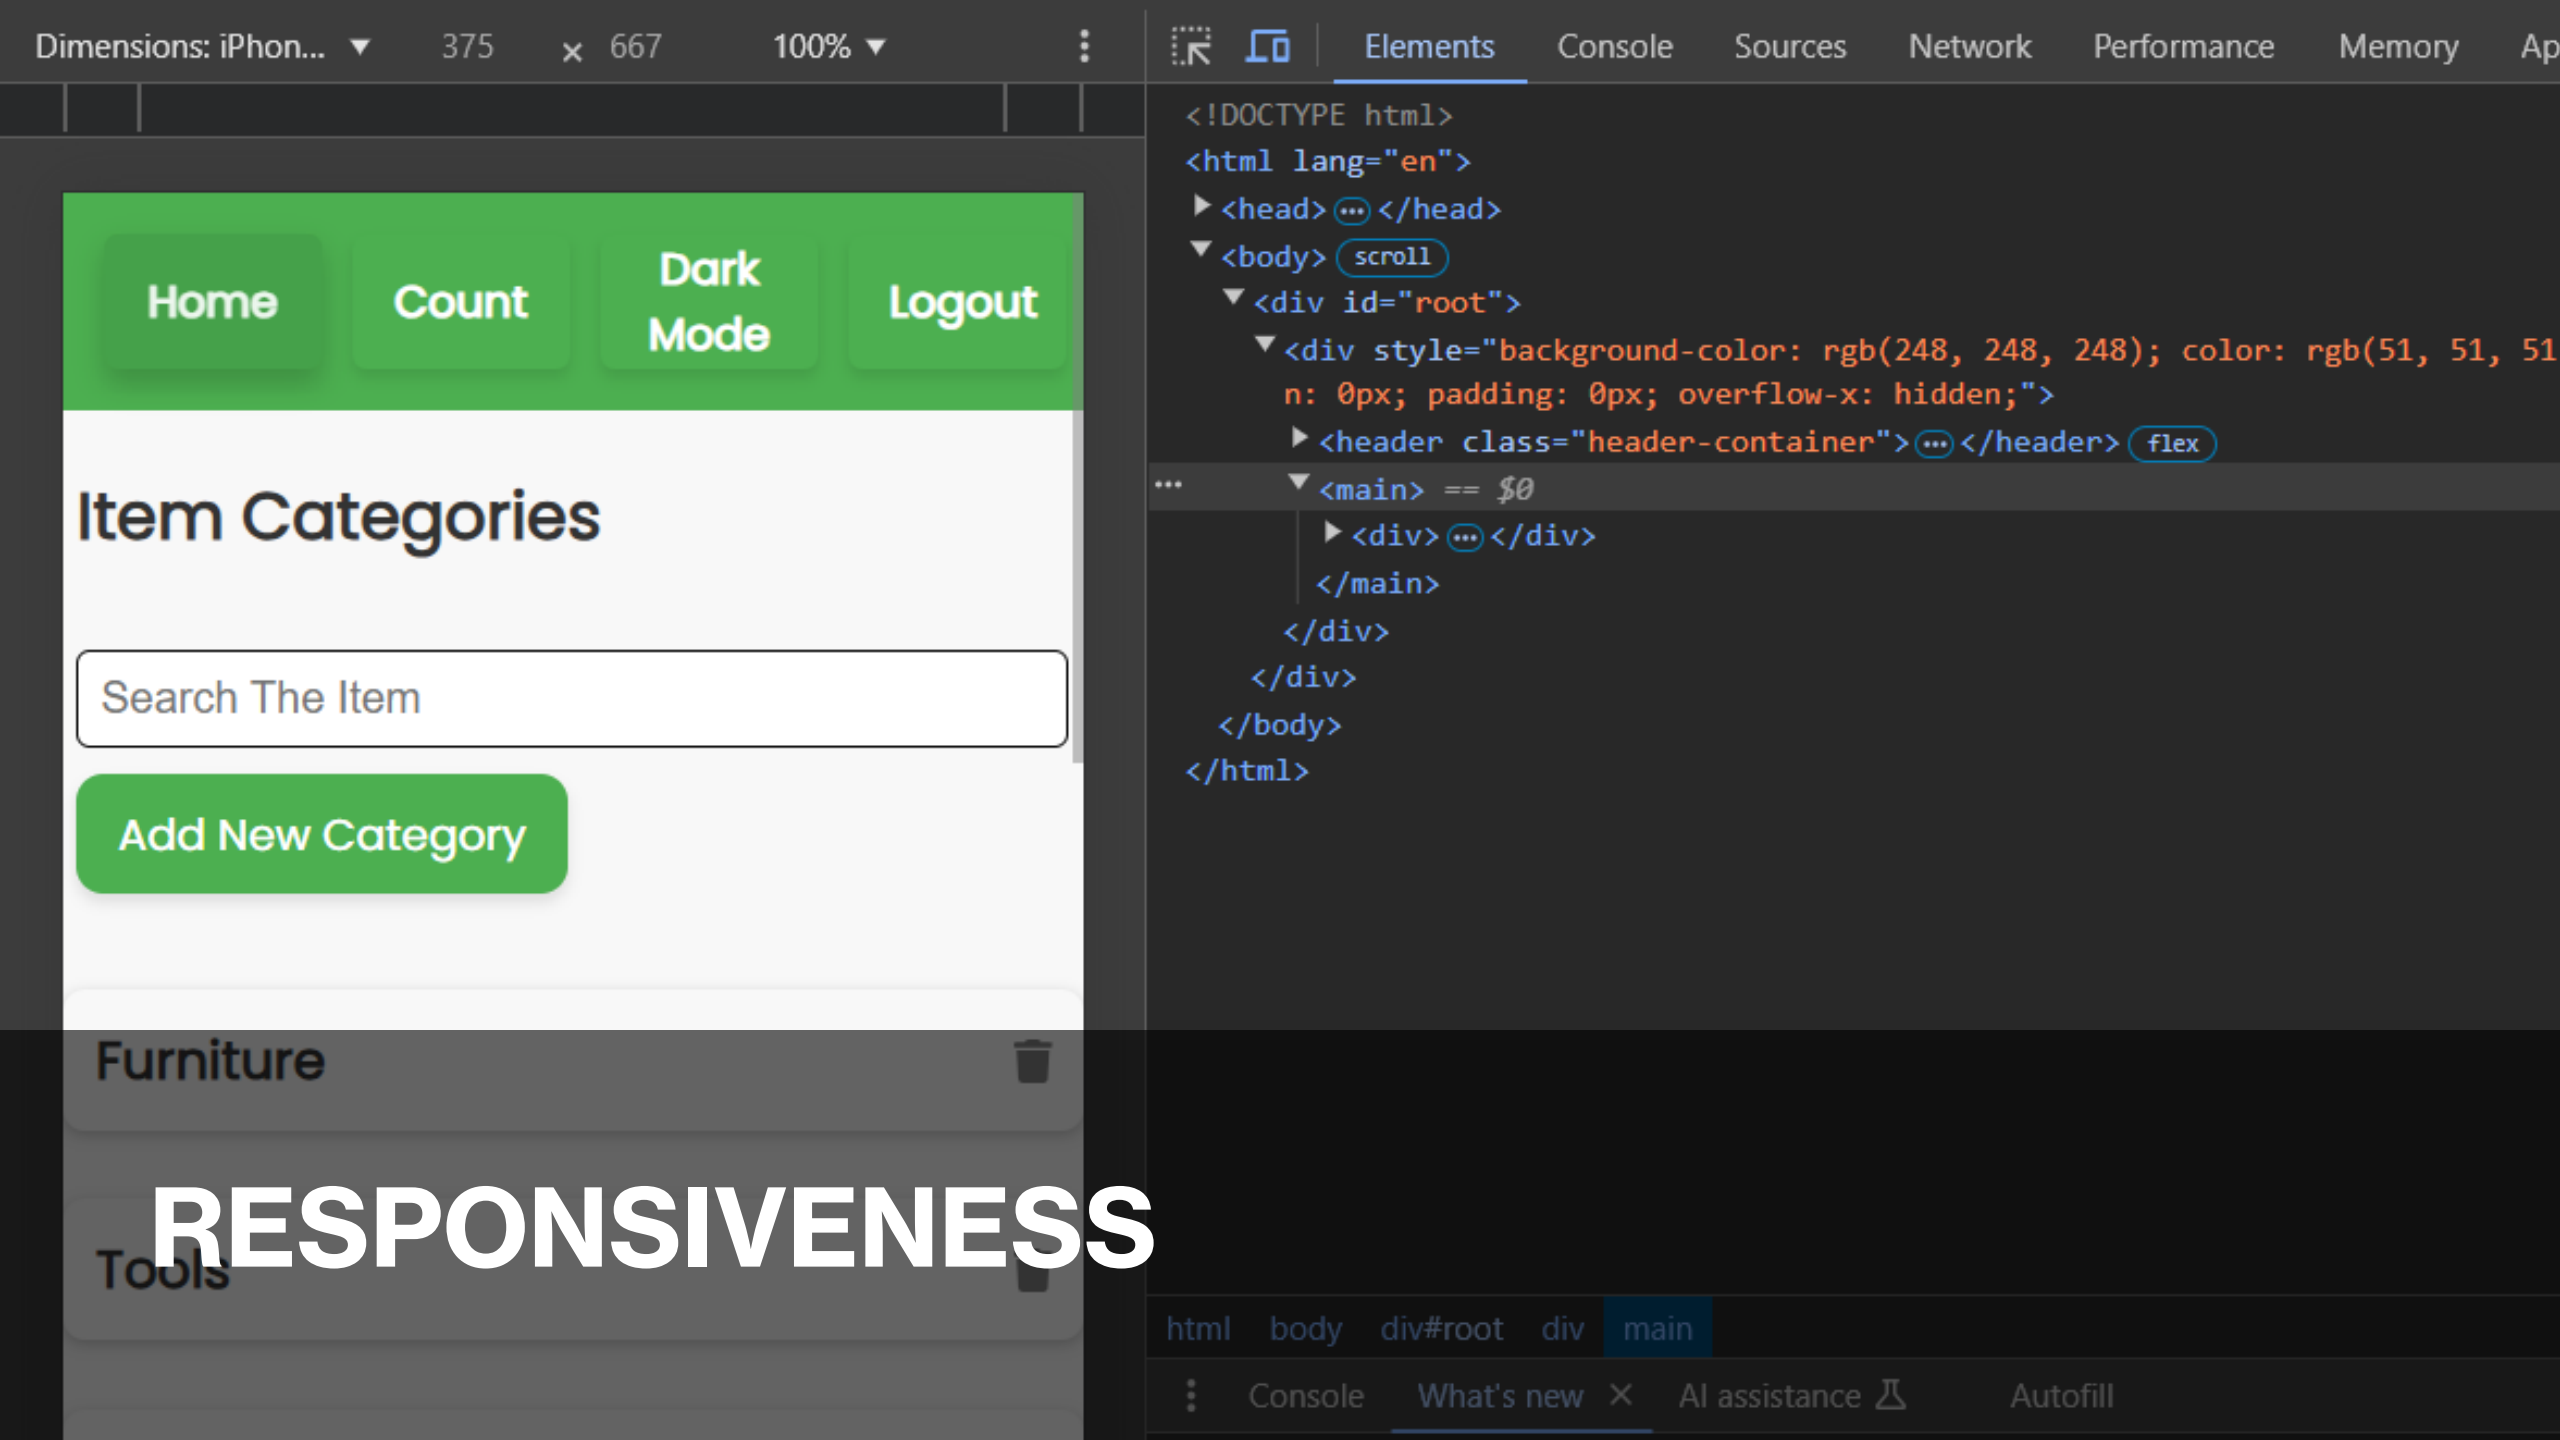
Dimensions: iPhon... ▼ 375 × 667 100% ▼

Home Count Dark Mode Logout

Item Categories

Search The Item

Add New Category

Furniture

Tools

RESPONSIVENESS

Elements Console Sources Network Performance Memory Ap

<!DOCTYPE html>
<html lang="en">
<head> ··· </head>
<body> scroll
<div id="root">
<div style="background-color: rgb(248, 248, 248); color: rgb(51, 51, 51
n: 0px; padding: 0px; overflow-x: hidden;">
<header class="header-container"> ··· </header> flex
<main> == $0
<div> ··· </div>
</main>
</div>
</div>
</body>
</html>

html body div#root div main

Console What's new × AI assistance Autofill